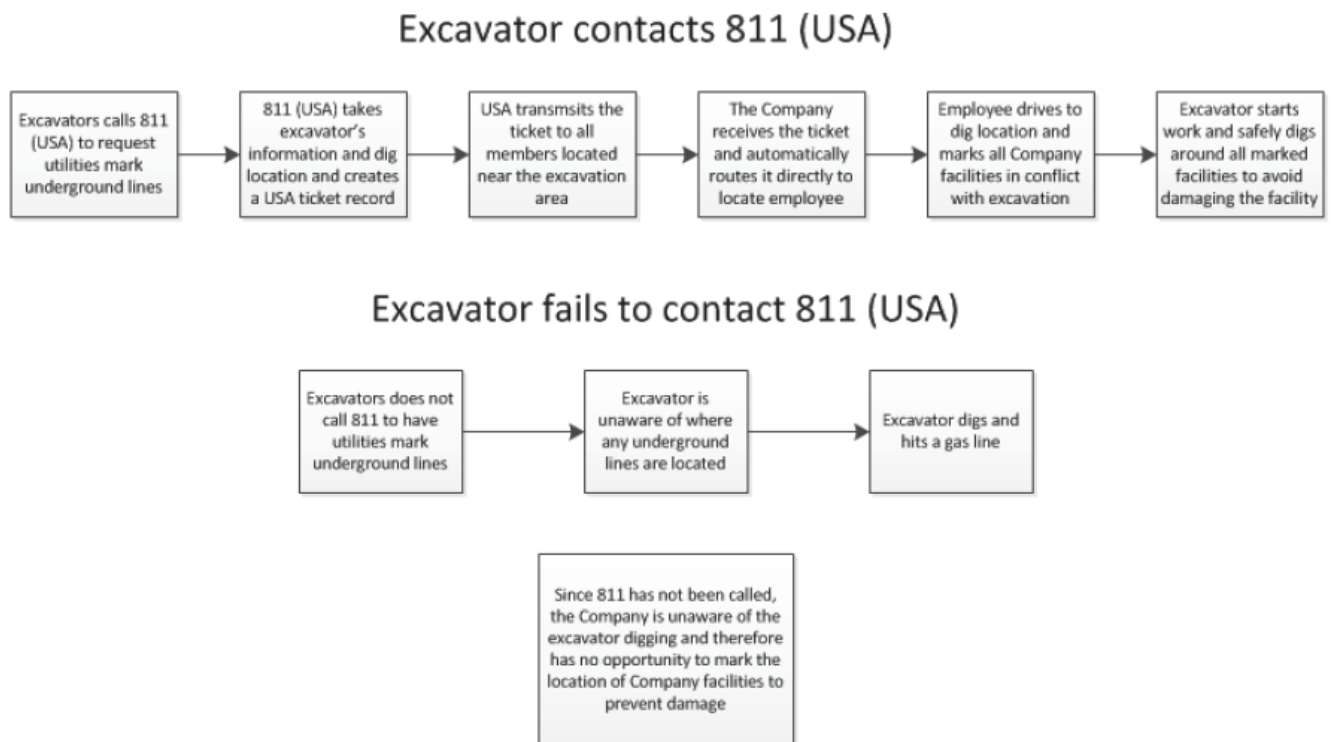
Excavator contacts 811 (USA)

Excavators calls 811 (USA) to request utilities mark underground lines

811 (USA) takes excavator's information and dig location and creates a USA ticket record

USA transmsits the ticket to all members located near the excavation area

The Company receives the ticket and automatically routes it directly to locate employee

Employee drives to dig location and marks all Company facilities in conflict with excavation

Excavator starts work and safely digs around all marked facilities to avoid damaging the facility

Excavator fails to contact 811 (USA)

Excavators does not call 811 to have utilities mark underground lines

Excavator is unaware of where any underground lines are located

Excavator digs and hits a gas line

Since 811 has not been called, the Company is unaware of the excavator digging and therefore has no opportunity to mark the location of Company facilities to prevent damage